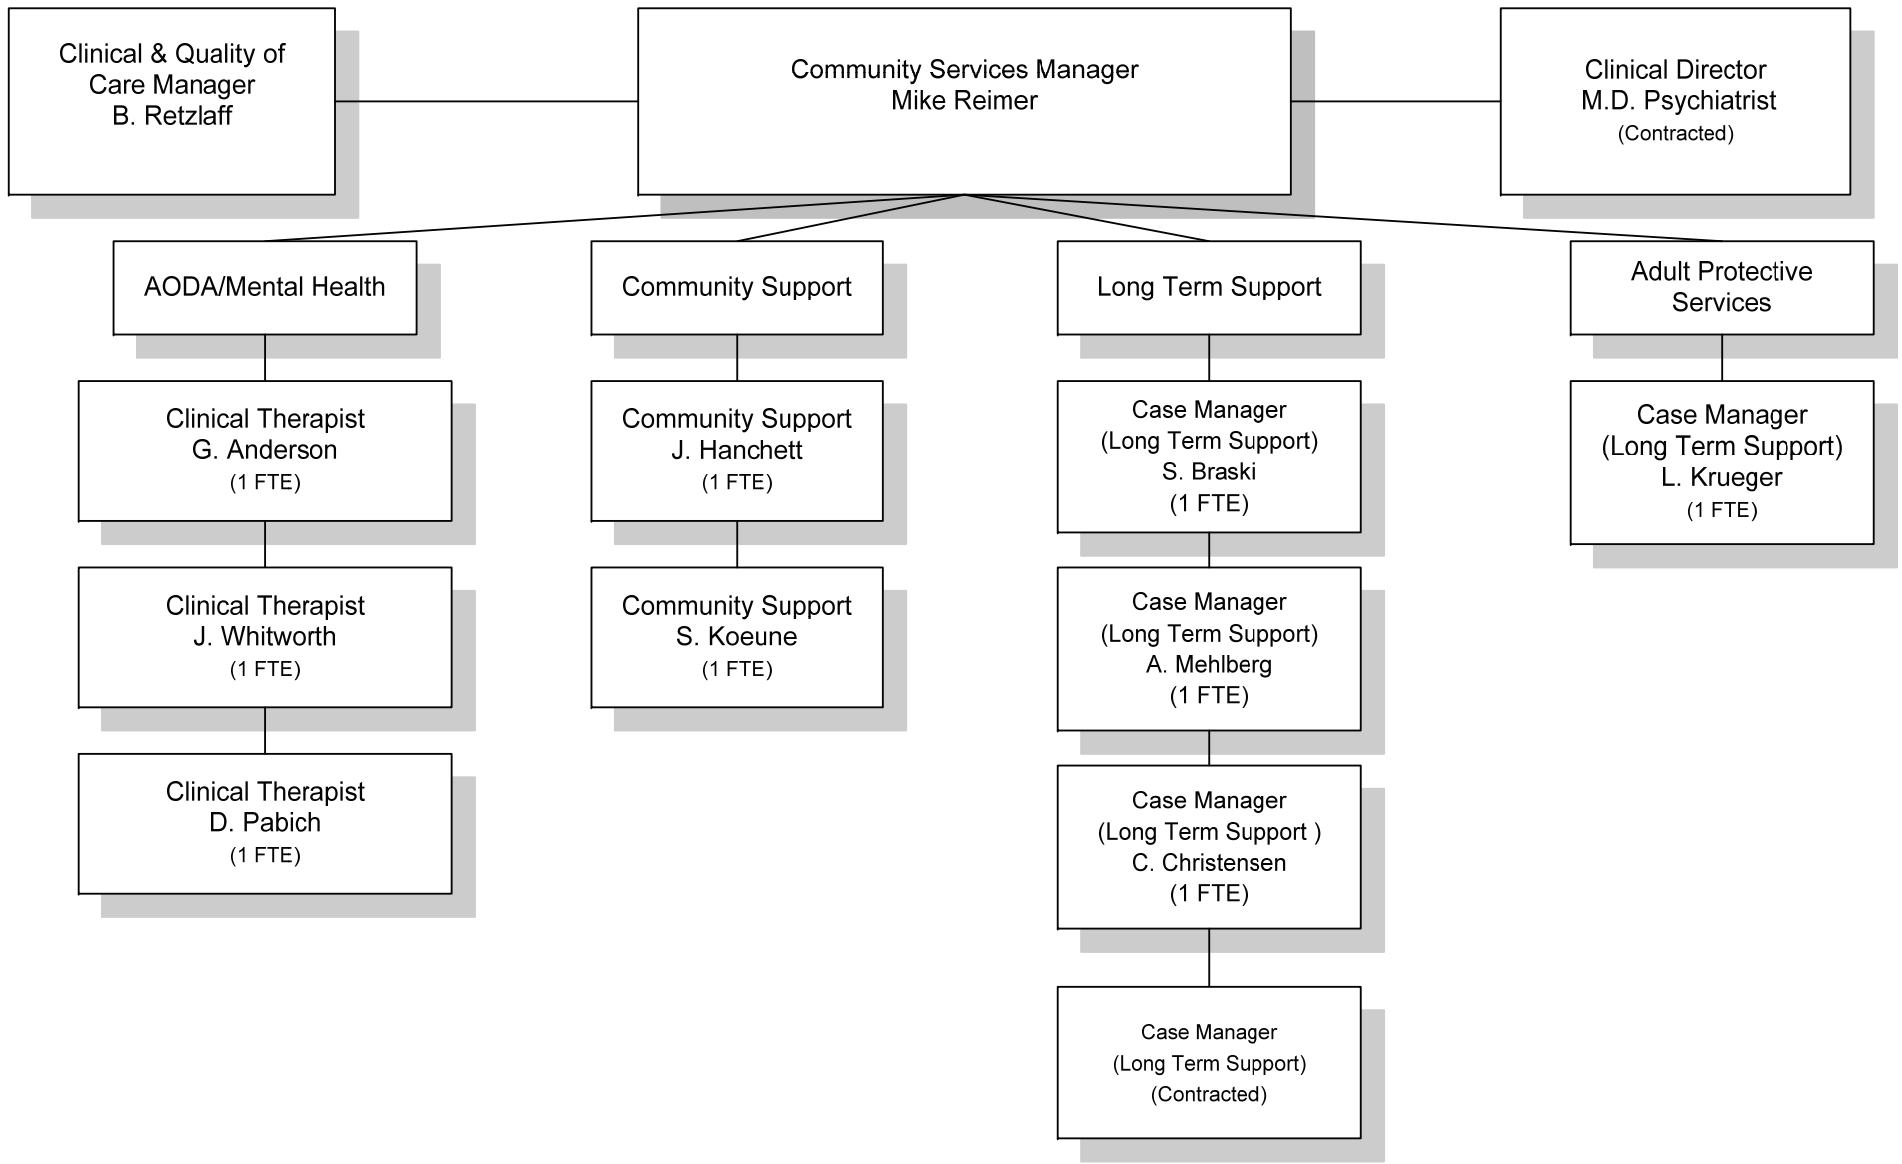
Clinical & Quality of Care Manager
B. Retzlaff

Community Services Manager
Mike Reimer

Clinical Director
M.D. Psychiatrist
(Contracted)

AODA/Mental Health

Clinical Therapist
G. Anderson
(1 FTE)

Clinical Therapist
J. Whitworth
(1 FTE)

Clinical Therapist
D. Pabich
(1 FTE)

Community Support

Community Support
J. Hanchett
(1 FTE)

Community Support
S. Koeune
(1 FTE)

Long Term Support

Case Manager
(Long Term Support)
S. Braski
(1 FTE)

Case Manager
(Long Term Support)
A. Mehlberg
(1 FTE)

Case Manager
(Long Term Support )
C. Christensen
(1 FTE)

Case Manager
(Long Term Support)
(Contracted)

Adult Protective Services

Case Manager
(Long Term Support)
L. Krueger
(1 FTE)